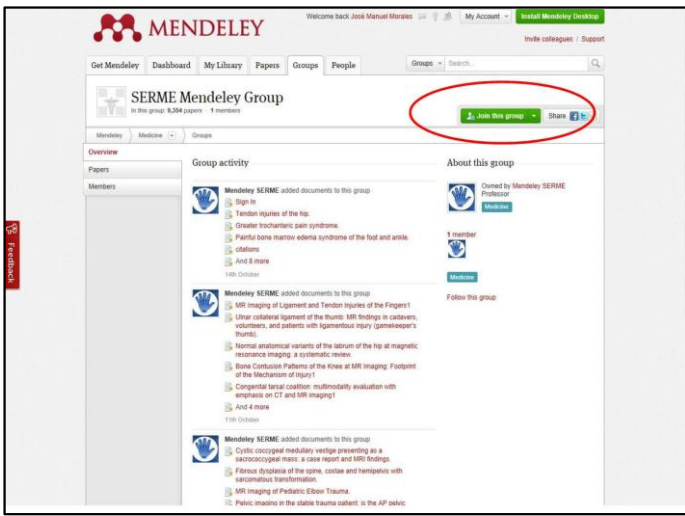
MENDELEY

Welcome back José Manuel Morales

My Account

Install Mendeley Desktop

Invite colleagues / Support

Get Mendeley | Dashboard | My Library | Papers | Groups | People

Groups | Search...

SERME Mendeley Group

In this group: 9,364 papers · 1 members

Join this group

Share

Mendeley | Medicine | Groups

Overview

Papers

Members

Feedback

Group activity

Mendeley SERME added documents to this group

Sign In

Tendon injuries of the hip.

Greater trochanteric pain syndrome.

Painful bone marrow edema syndrome of the foot and ankle.

citations

And 8 more

14th October

Mendeley SERME added documents to this group

MR Imaging of Ligament and Tendon Injuries of the Fingers1

Ulnar collateral ligament of the thumb: MR findings in cadavers, volunteers, and patients with ligamentous injury (gamekeeper's thumb).

Normal anatomical variants of the labrum of the hip at magnetic resonance imaging: a systematic review.

Bone Contusion Patterns of the Knee at MR Imaging: Footprint of the Mechanism of Injury1

Congenital tarsal coalition: multimodality evaluation with emphasis on CT and MR imaging1

And 4 more

11th October

Mendeley SERME added documents to this group

Cystic coccygeal medullary vestige presenting as a sacrococcygeal mass: a case report and MRI findings.

Fibrous dysplasia of the spine, costae and hemipelvis with sarcomatous transformation.

MR Imaging of Pediatric Elbow Trauma.

Pelvic imaging in the stable trauma patient: is the AP pelvic

About this group

Owned by Mendeley SERME
Professor

Medicine

1 member

Medicine

Follow this group